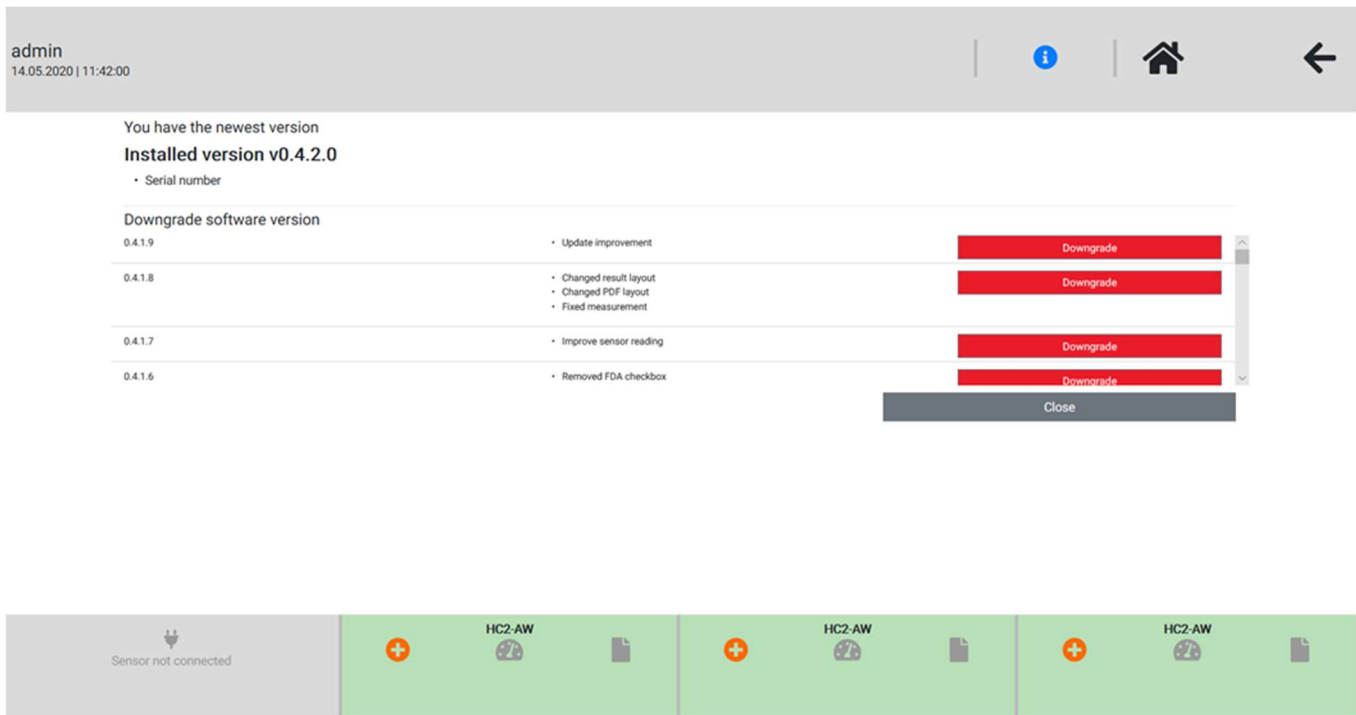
admin
14.05.2020 | 11:42:00

You have the newest version

Installed version v0.4.2.0

• Serial number

Downgrade software version

| | | |
|---|---|---|
| 0.4.1.9 | • Update improvement | Downgrade |
| 0.4.1.8 | • Changed result layout<br>• Changed PDF layout<br>• Fixed measurement | Downgrade |
| 0.4.1.7 | • Improve sensor reading | Downgrade |
| 0.4.1.6 | • Removed FDA checkbox | Downgrade |

Close

Sensor not connected

HC2-AW

HC2-AW

HC2-AW